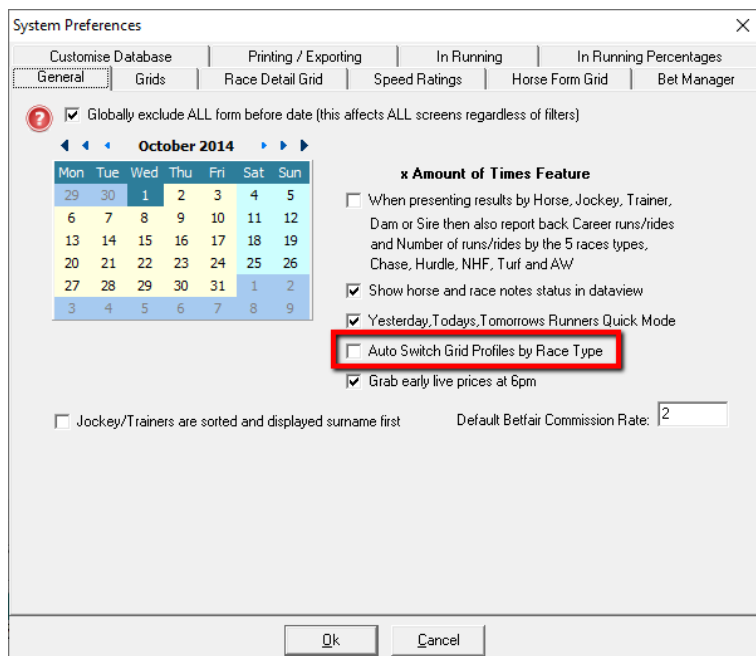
System Preferences

Customise Database | Printing / Exporting | In Running | In Running Percentages
General | Grids | Race Detail Grid | Speed Ratings | Horse Form Grid | Bet Manager

Globally exclude ALL form before date (this affects ALL screens regardless of filters)

October 2014

| Mon | Tue | Wed | Thu | Fri | Sat | Sun |
|---|---|---|---|---|---|---|
| 29 | 30 | 1 | 2 | 3 | 4 | 5 |
| 6 | 7 | 8 | 9 | 10 | 11 | 12 |
| 13 | 14 | 15 | 16 | 17 | 18 | 19 |
| 20 | 21 | 22 | 23 | 24 | 25 | 26 |
| 27 | 28 | 29 | 30 | 31 | 1 | 2 |
| 3 | 4 | 5 | 6 | 7 | 8 | 9 |

x Amount of Times Feature

When presenting results by Horse, Jockey, Trainer, Dam or Sire then also report back Career runs/rides and Number of runs/rides by the 5 races types, Chase, Hurdle, NHF, Turf and AW

Show horse and race notes status in dataview

Yesterday,Todays,Tomorrows Runners Quick Mode

Auto Switch Grid Profiles by Race Type

Grab early live prices at 6pm

Jockey/Trainers are sorted and displayed surname first

Default Betfair Commission Rate: 2

Ok

Cancel